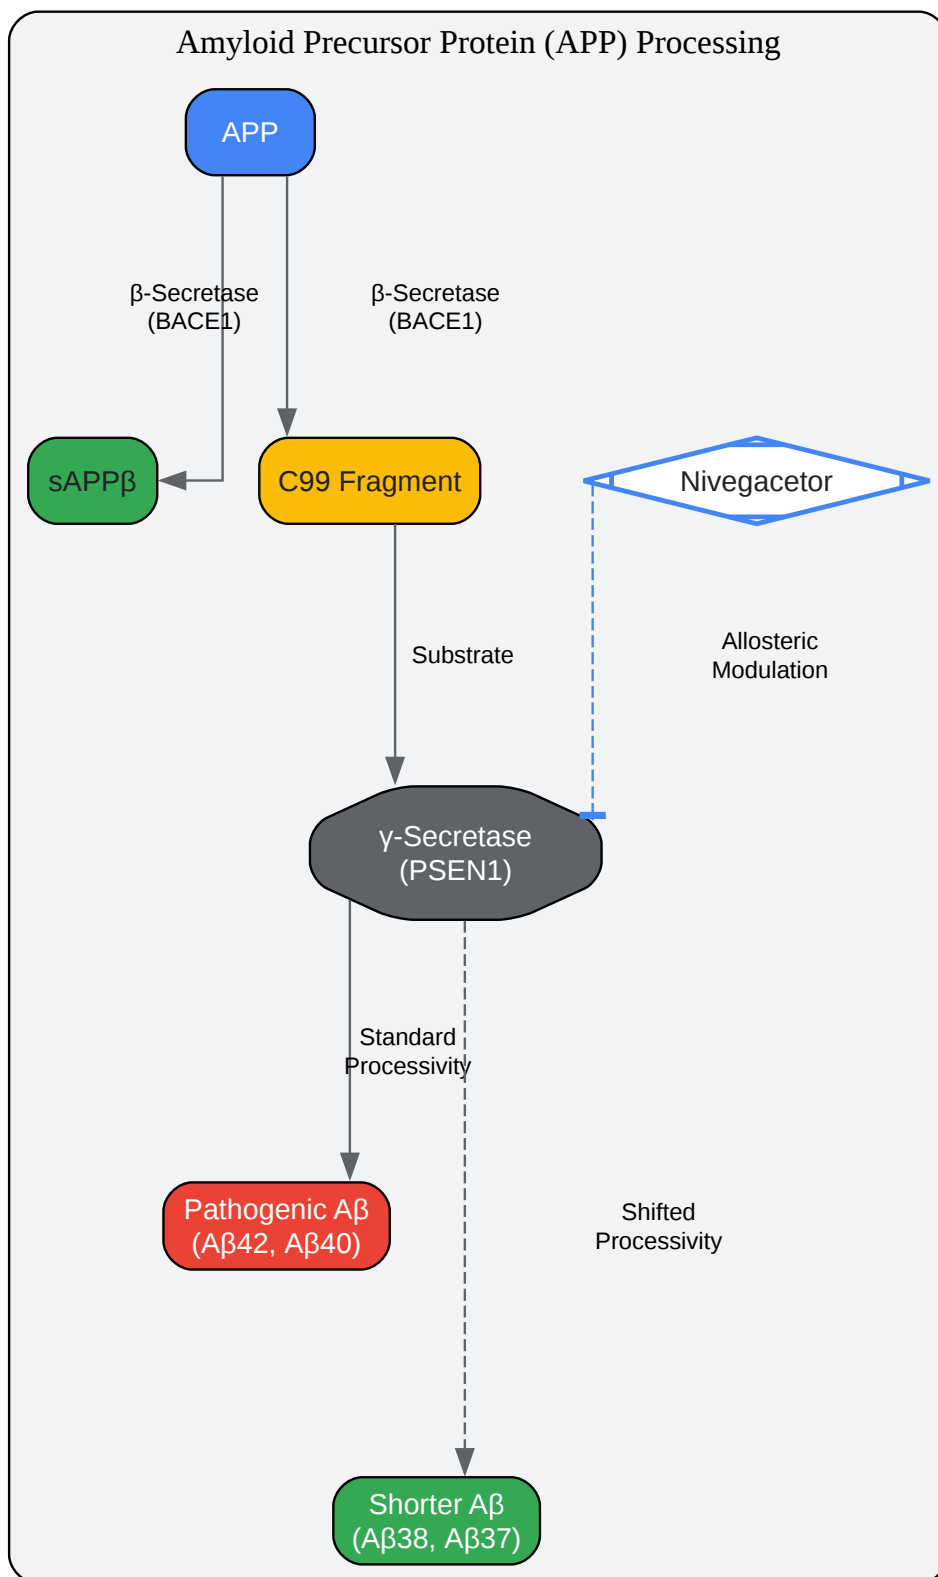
Amyloid Precursor Protein (APP) Processing

APP

β-Secretase (BACE1)

β-Secretase (BACE1)

sAPPβ

C99 Fragment

Nivegacetor

Substrate

Allosteric Modulation

γ-Secretase (PSEN1)

Standard Processivity

Pathogenic Aβ (Aβ42, Aβ40)

Shifted Processivity

Shorter Aβ (Aβ38, Aβ37)